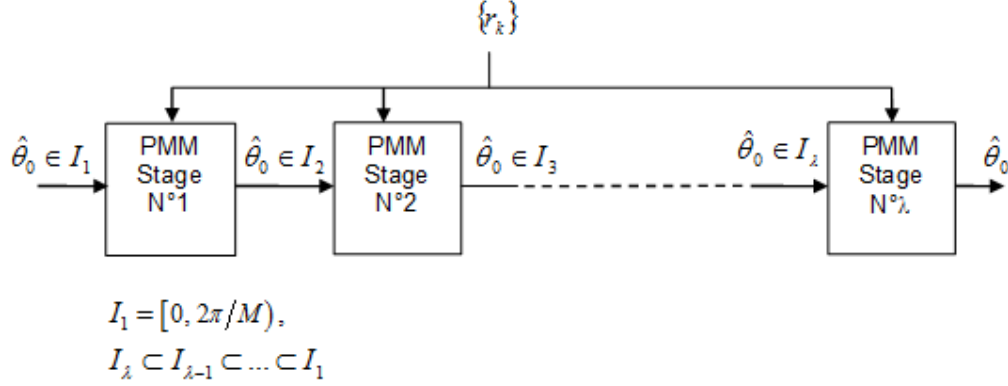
$\{r_k\}$

$\hat{\theta}_0 \in I_1$

PMM Stage N°1

$\hat{\theta}_0 \in I_2$

PMM Stage N°2

$\hat{\theta}_0 \in I_3$

$\hat{\theta}_0 \in I_\lambda$

PMM Stage N°λ

$\hat{\theta}_0$

$I_1 = [0, 2\pi/M)$,
$I_\lambda \subset I_{\lambda-1} \subset \ldots \subset I_1$